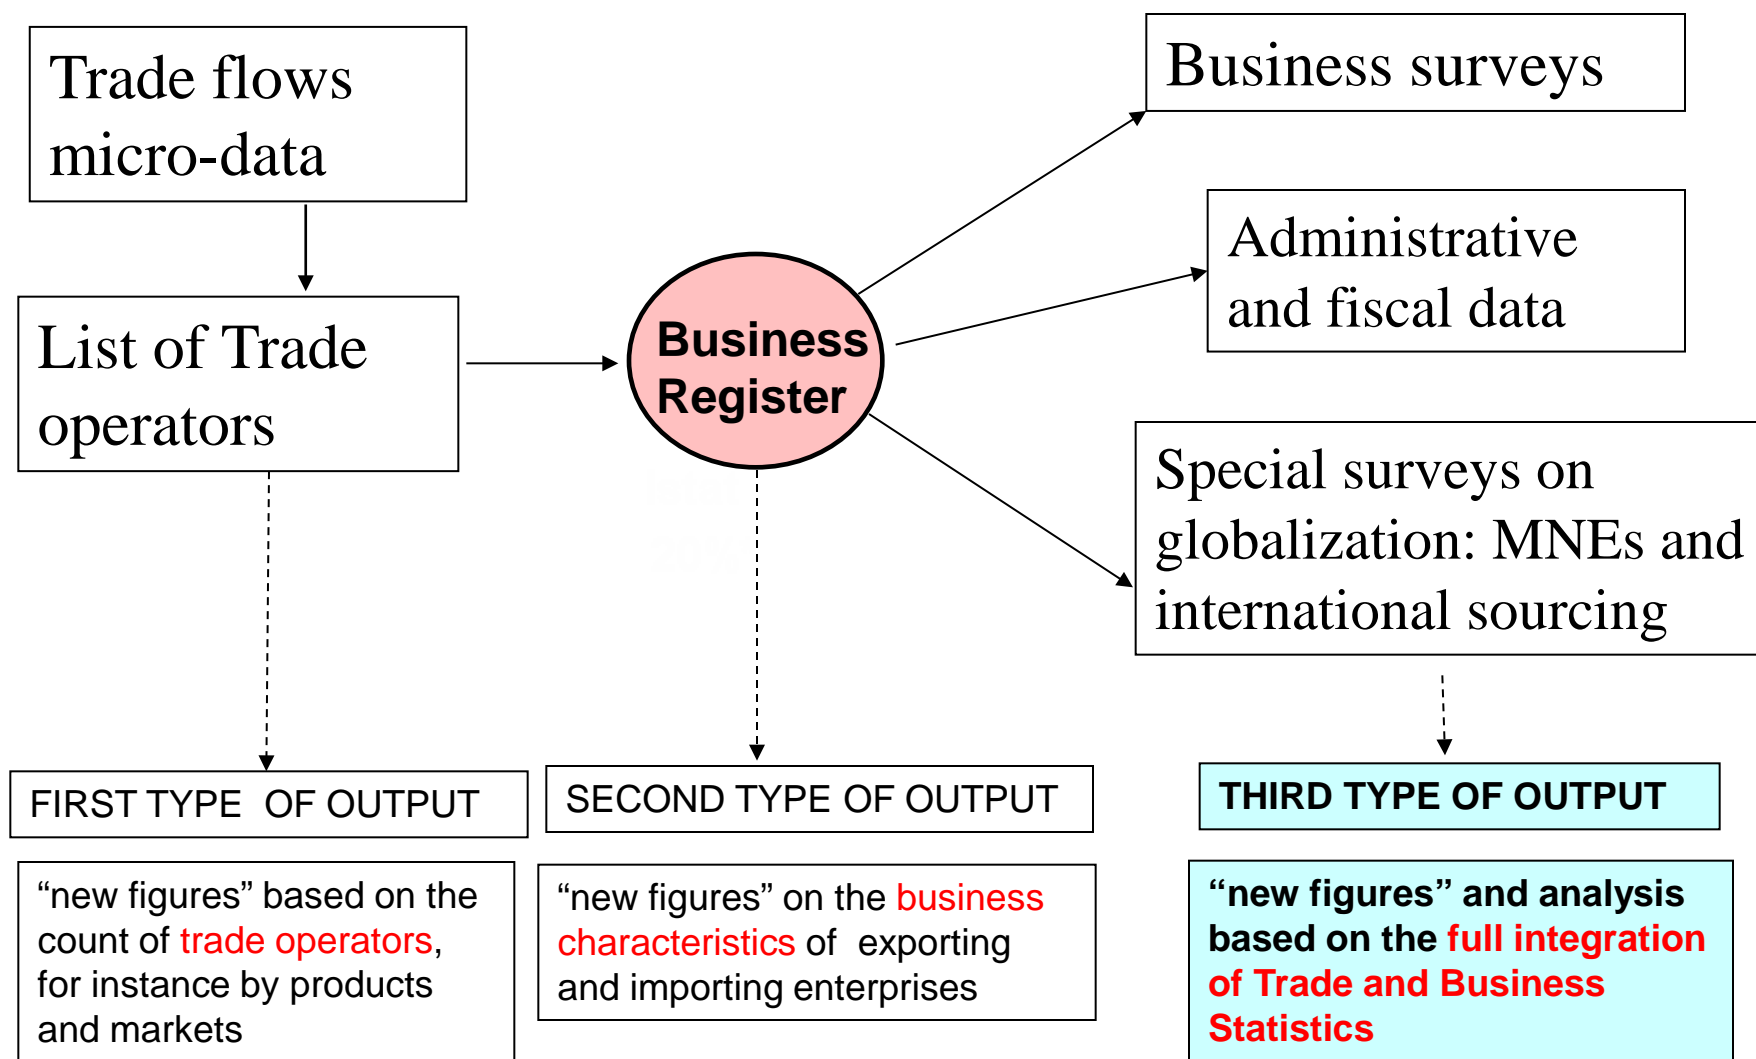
Trade flows micro-data

List of Trade operators

Business Register

Business surveys

Administrative and fiscal data

Special surveys on globalization: MNEs and international sourcing

FIRST TYPE OF OUTPUT

SECOND TYPE OF OUTPUT

THIRD TYPE OF OUTPUT

“new figures” based on the count of trade operators, for instance by products and markets

“new figures” on the business characteristics of exporting and importing enterprises

“new figures” and analysis based on the full integration of Trade and Business Statistics